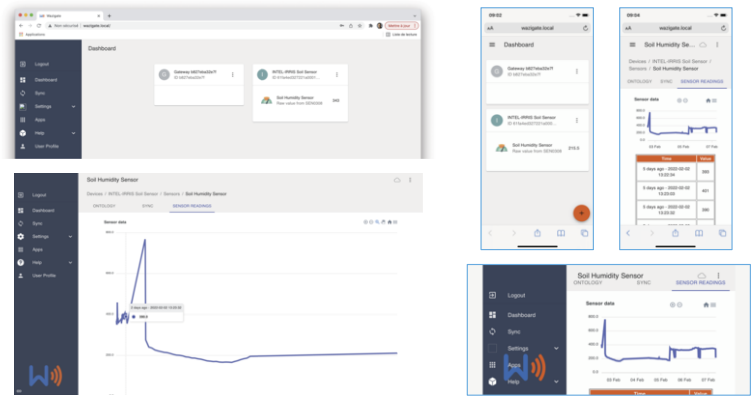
Wazigate
Not secure | wazigate.local
Applications
Mettre à jour
Liste de lecture

Dashboard
Logout
Dashboard
Sync
Settings
Apps
Help
User Profile

Gateway b827eba22e7f
ID: b827eba22e7f
INTEL-IRRIS Soil Sensor
ID: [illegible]
Soil Humidity Sensor
Raw value from SEN0308
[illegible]

09:02
wazigate.local
Dashboard
Gateway b827eba22e7f
INTEL-IRRIS Soil Sensor
Soil Humidity Sensor
Raw value from SEN0308
215.0

09:04
wazigate.local
Soil Humidity Se...
Devices / INTEL-IRRIS Soil Sensor / Sensors / Soil Humidity Sensor
ONTOLOGY
SYNC
SENSOR READINGS
Sensor data
03 Feb
05 Feb
07 Feb
| Time | Value |
|---|---|
| 5 days ago - 2022-02-02 13:22:34 | 390 |
| 5 days ago - 2022-02-02 13:22:44 | 401 |
| 5 days ago - 2022-02-02 13:23:04 | 390 |

Logout
Dashboard
Sync
Settings
Apps
Help
User Profile
Soil Humidity Sensor
Devices / INTEL-IRRIS Soil Sensor / Sensors / Soil Humidity Sensor
ONTOLOGY
SYNC
SENSOR READINGS
Sensor data
5 days ago - 2022-02-02 13:23:04
390.0

Logout
Dashboard
Sync
Settings
Apps
Help
Soil Humidity Sensor
ONTOLOGY
SYNC
SENSOR READINGS
Sensor data
800.0
600.0
400.0
200.0
03 Feb
05 Feb
07 Feb
Time
Value